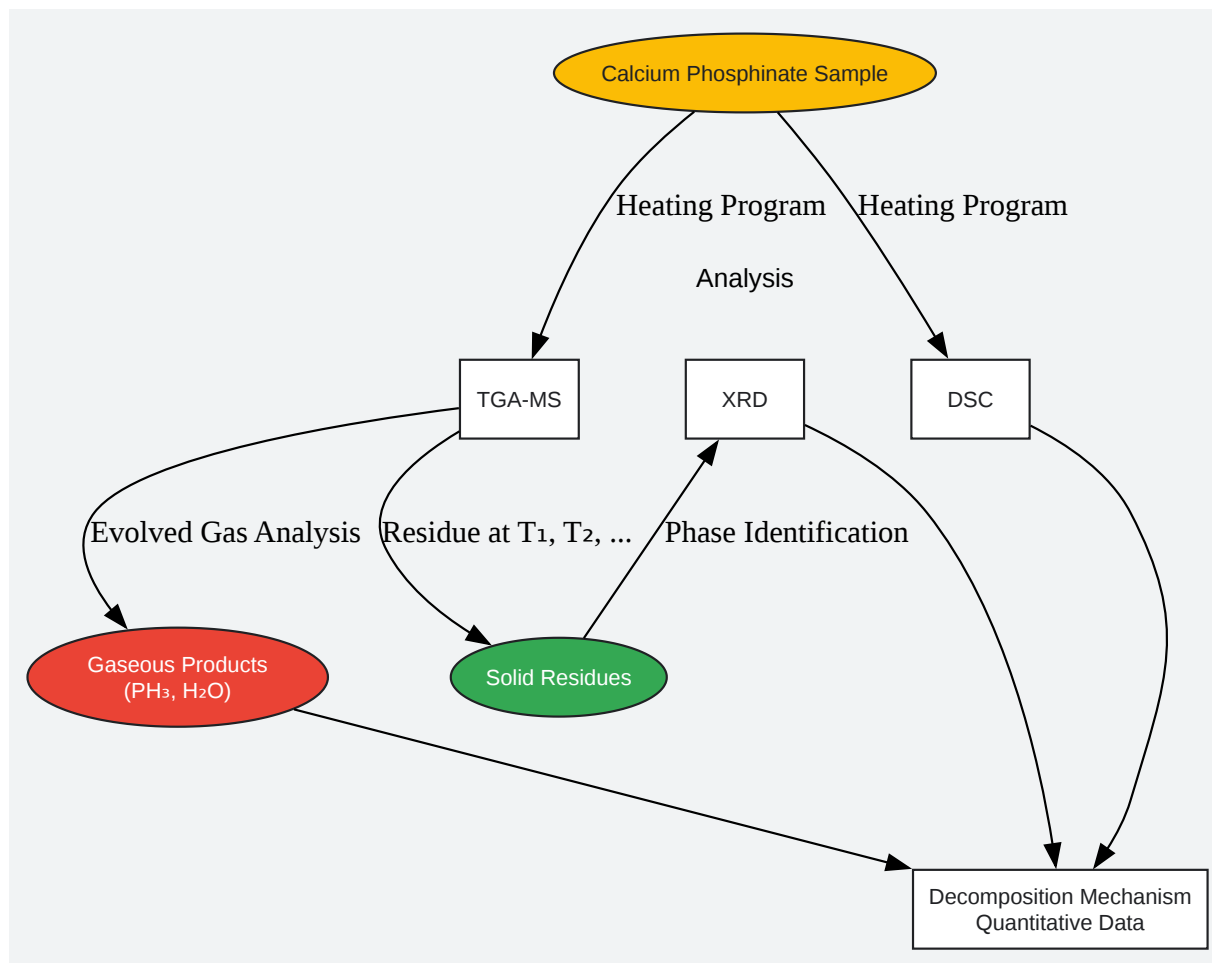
Calcium Phosphinate Sample

Heating Program

Heating Program

Analysis

TGA-MS

XRD

DSC

Evolved Gas Analysis

Residue at $T_1$, $T_2$, ...

Phase Identification

Gaseous Products ($PH_3$, $H_2O$)

Solid Residues

Decomposition Mechanism
Quantitative Data